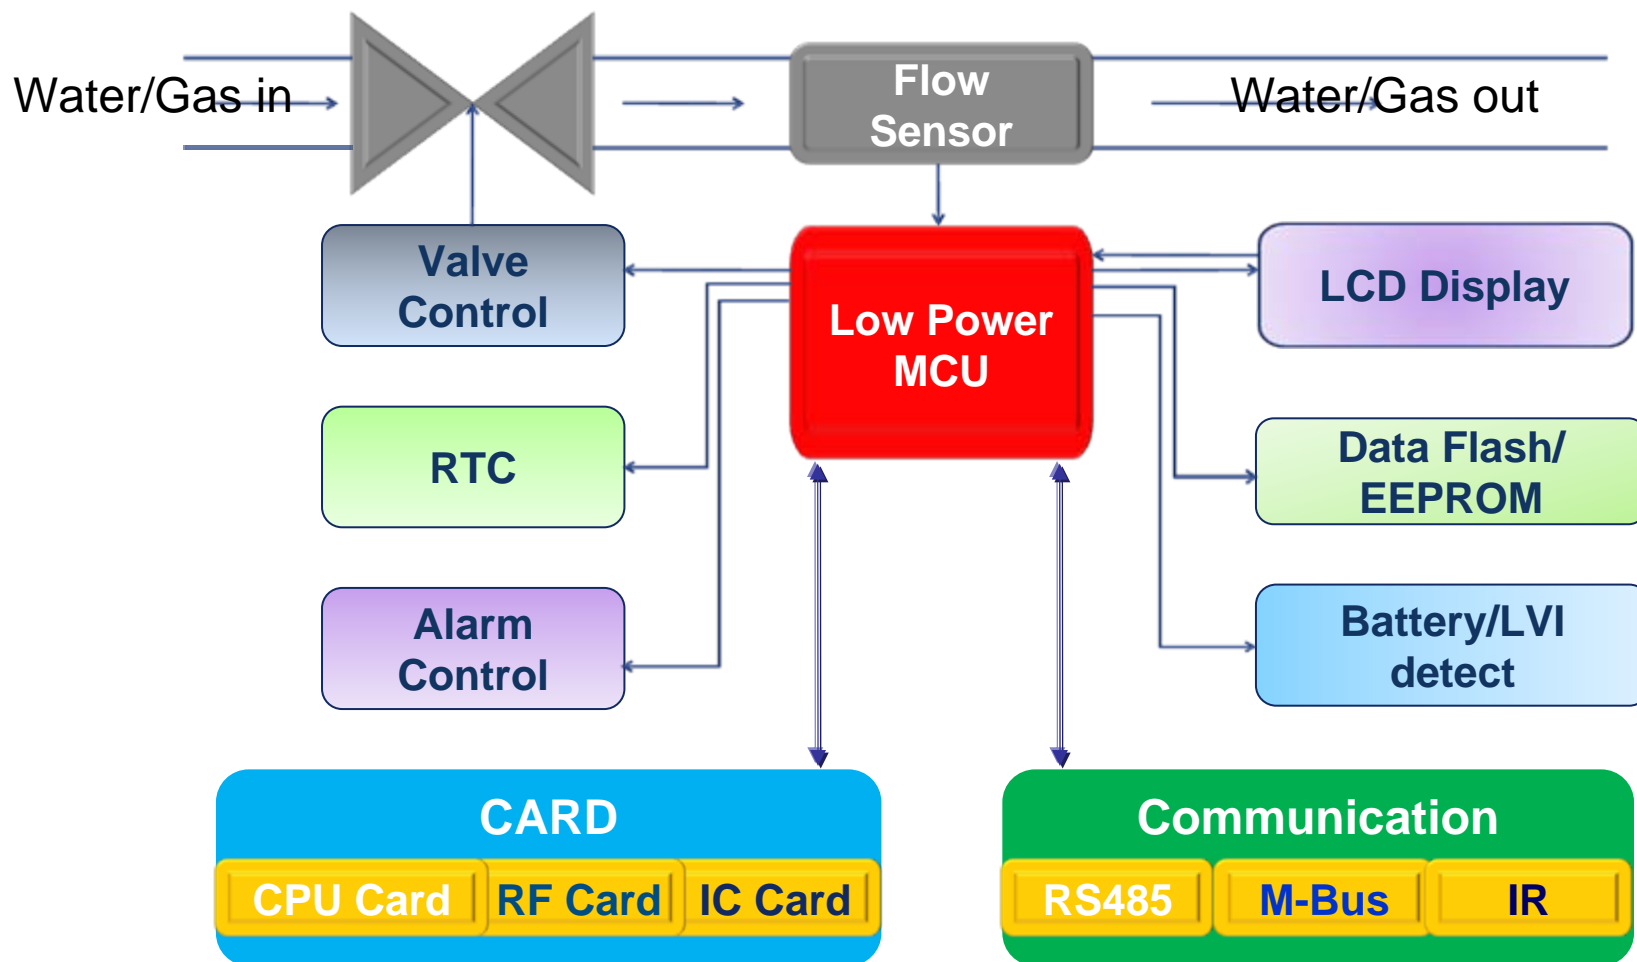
Water/Gas in

Flow Sensor

Water/Gas out

Valve Control

Low Power MCU

LCD Display

RTC

Data Flash/ EEPROM

Alarm Control

Battery/LVI detect

CARD

CPU Card

RF Card

IC Card

Communication

RS485

M-Bus

IR